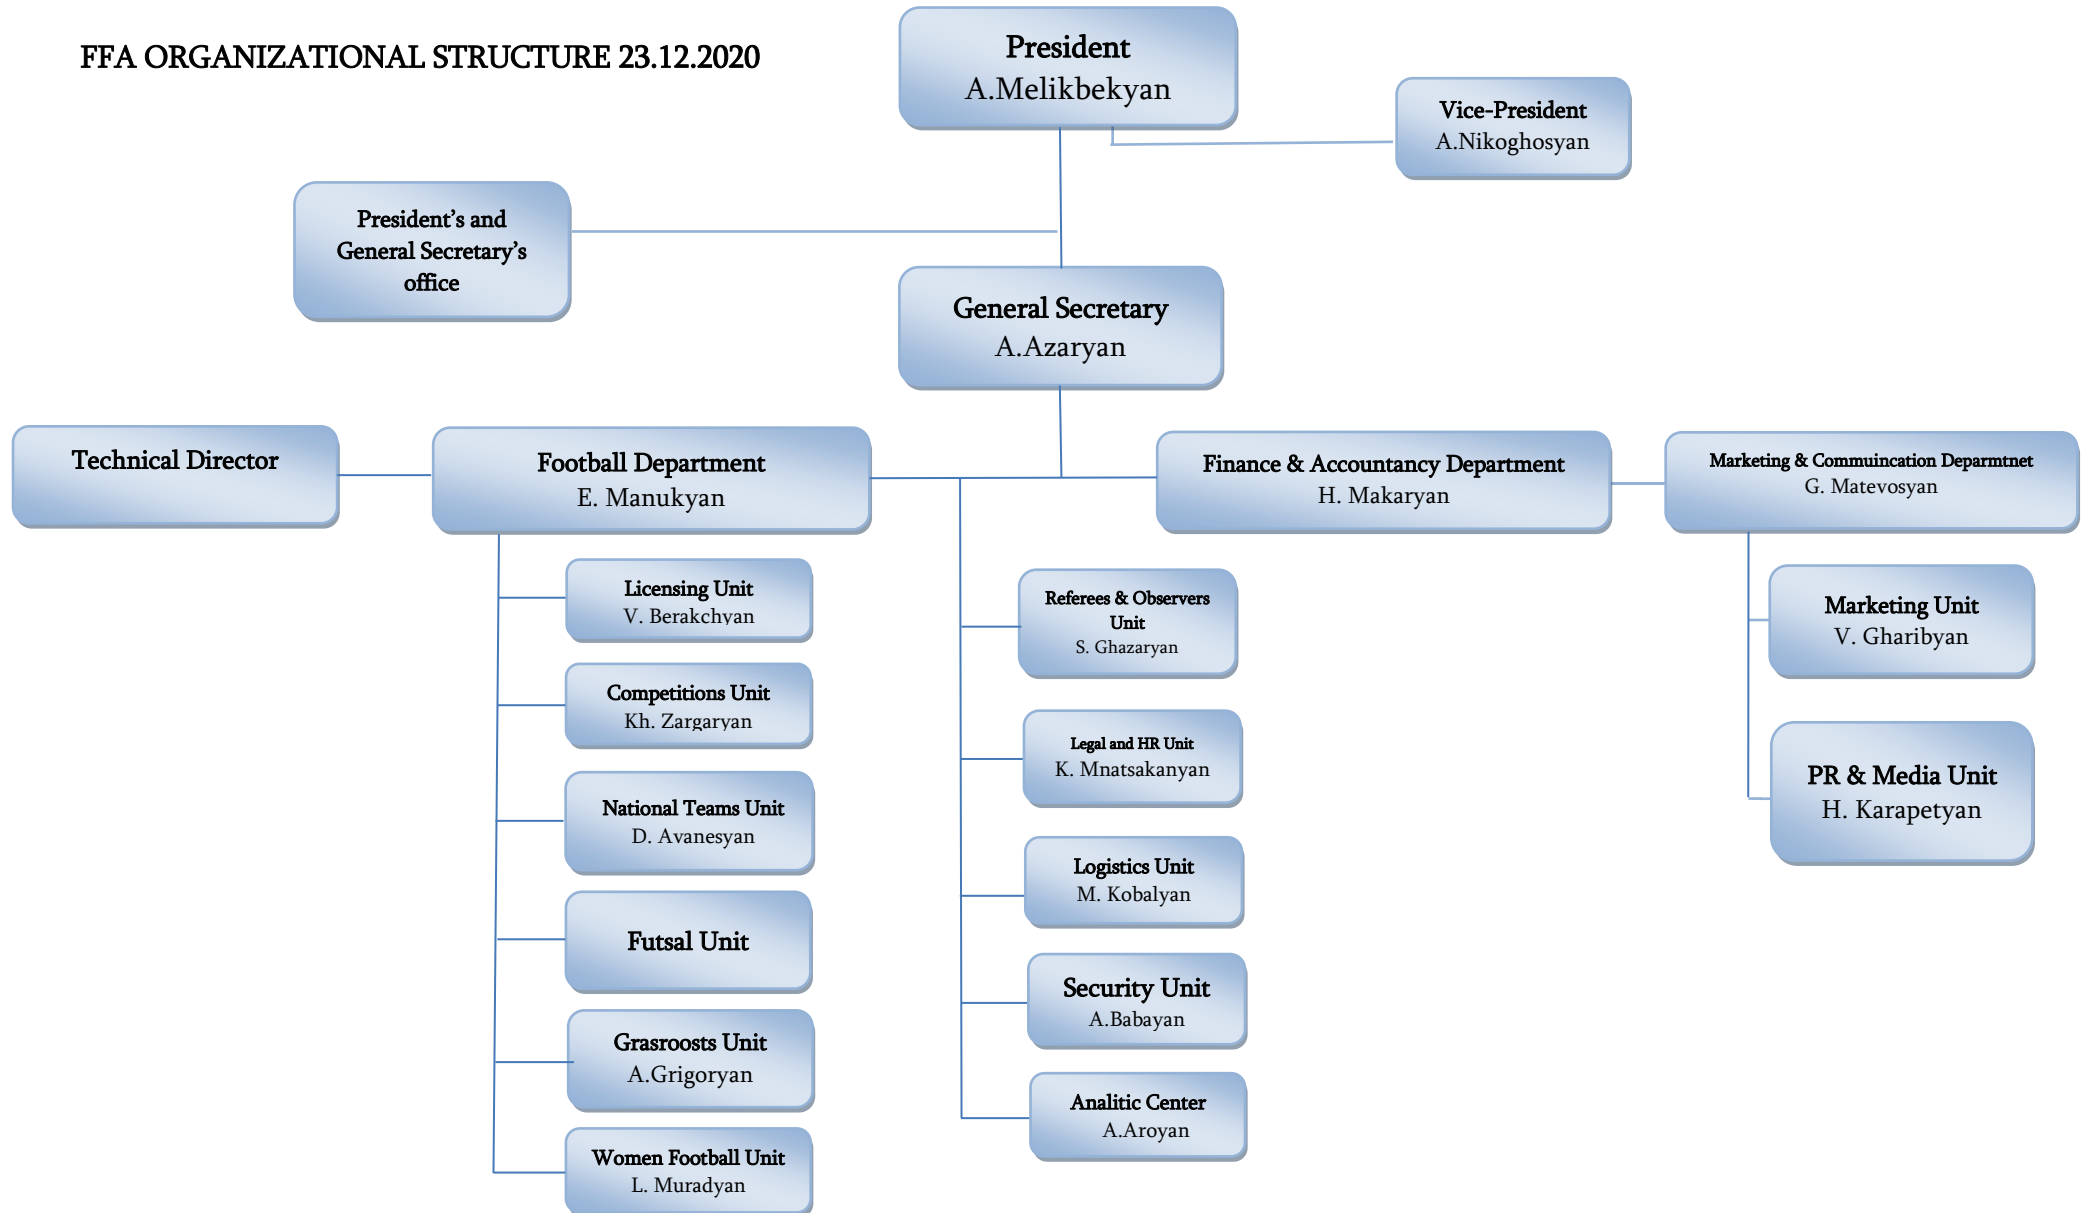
FFA ORGANIZATIONAL STRUCTURE 23.12.2020

President
A.Melikbekyan

Vice-President
A.Nikoghosyan

President's and General Secretary's office

General Secretary
A.Azaryan

Technical Director

Football Department
E. Manukyan

Finance & Accountancy Department
H. Makaryan

Marketing & Commuincation Deparmtnet
G. Matevosyan

Licensing Unit
V. Berakchyan

Competitions Unit
Kh. Zargaryan

National Teams Unit
D. Avanesyan

Futsal Unit

Grasroosts Unit
A.Grigoryan

Women Football Unit
L. Muradyan

Referees & Observers Unit
S. Ghazaryan

Legal and HR Unit
K. Mnatsakanyan

Logistics Unit
M. Kobalyan

Security Unit
A.Babayan

Analitic Center
A.Aroyan

Marketing Unit
V. Gharibyan

PR & Media Unit
H. Karapetyan